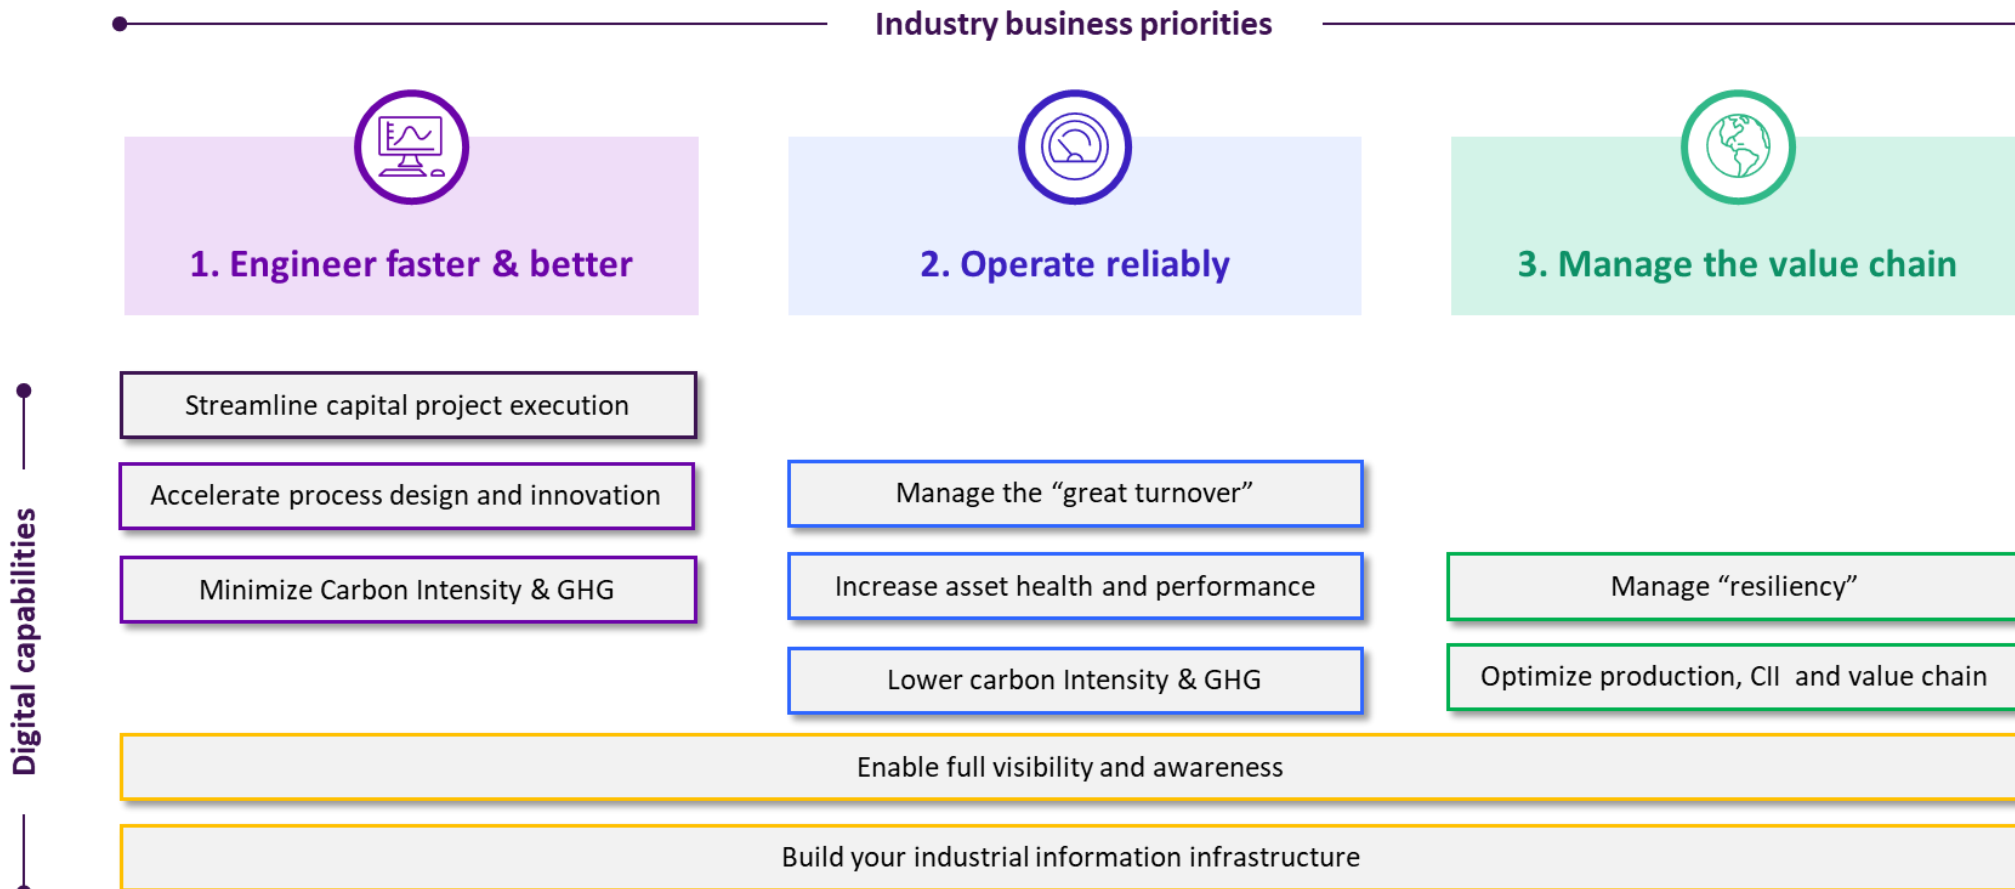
Industry business priorities

1. Engineer faster & better

2. Operate reliably

3. Manage the value chain

Digital capabilities

Streamline capital project execution

Accelerate process design and innovation

Minimize Carbon Intensity & GHG

Manage the “great turnover”

Increase asset health and performance

Lower carbon Intensity & GHG

Manage “resiliency”

Optimize production, CII and value chain

Enable full visibility and awareness

Build your industrial information infrastructure